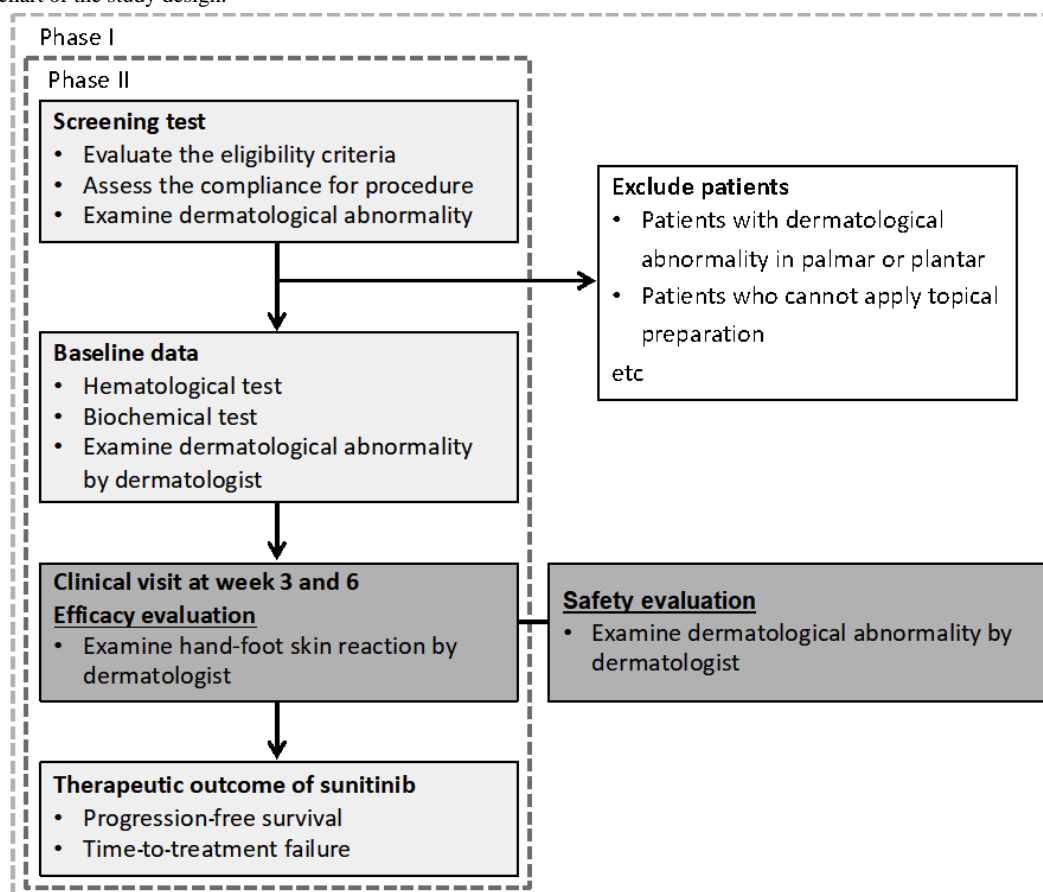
chart of the study design.

Phase I

Phase II

**Screening test**
• Evaluate the eligibility criteria
• Assess the compliance for procedure
• Examine dermatological abnormality

**Exclude patients**
• Patients with dermatological abnormality in palmar or plantar
• Patients who cannot apply topical preparation
etc

**Baseline data**
• Hematological test
• Biochemical test
• Examine dermatological abnormality by dermatologist

**Clinical visit at week 3 and 6**
**Efficacy evaluation**
• Examine hand-foot skin reaction by dermatologist

**Safety evaluation**
• Examine dermatological abnormality by dermatologist

**Therapeutic outcome of sunitinib**
• Progression-free survival
• Time-to-treatment failure